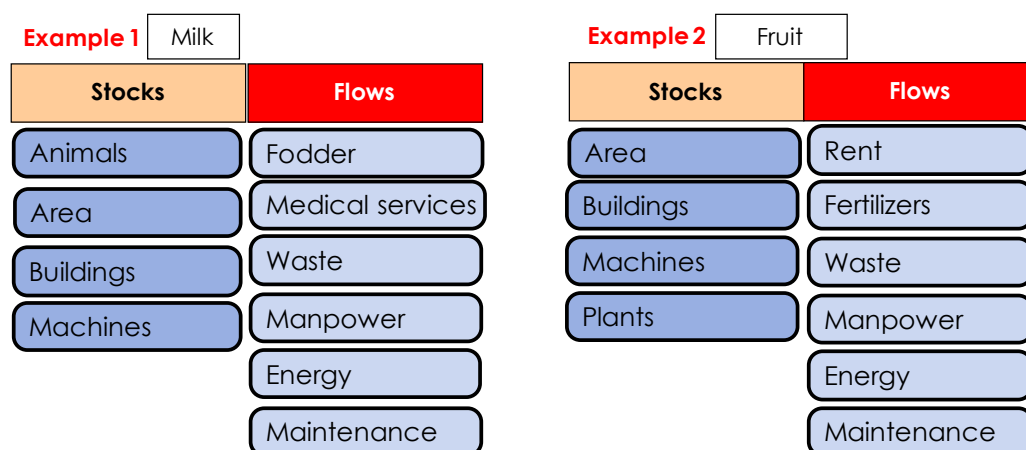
Example 1 Milk

| Stocks | Flows |
|---|---|
| Animals | Fodder |
| Area | Medical services |
| Buildings | Waste |
| Machines | Manpower |
| | Energy |
| | Maintenance |

Example 2 Fruit

| Stocks | Flows |
|---|---|
| Area | Rent |
| Buildings | Fertilizers |
| Machines | Waste |
| Plants | Manpower |
| | Energy |
| | Maintenance |